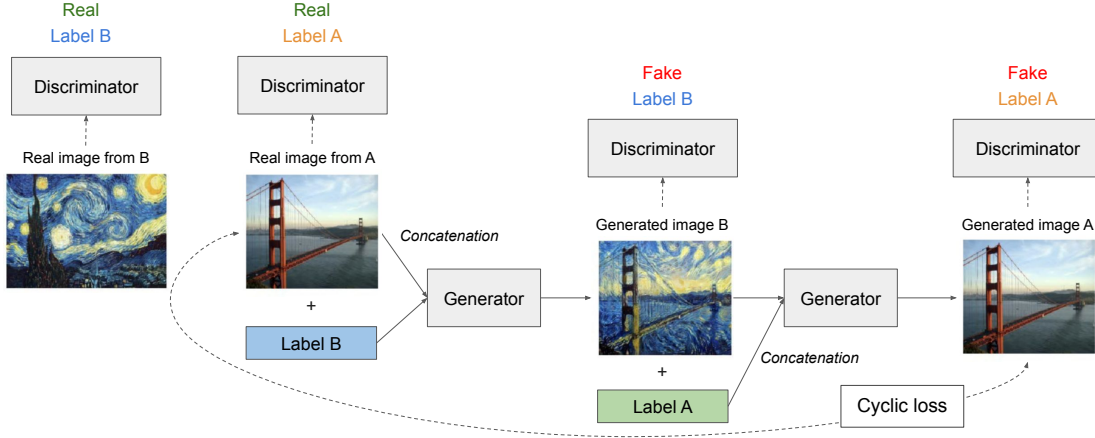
Real
Label B

Discriminator

Real image from B

Real
Label A

Discriminator

Real image from A

+

Label B

Concatenation

Generator

Fake
Label B

Discriminator

Generated image B

+

Label A

Concatenation

Generator

Fake
Label A

Discriminator

Generated image A

Cyclic loss